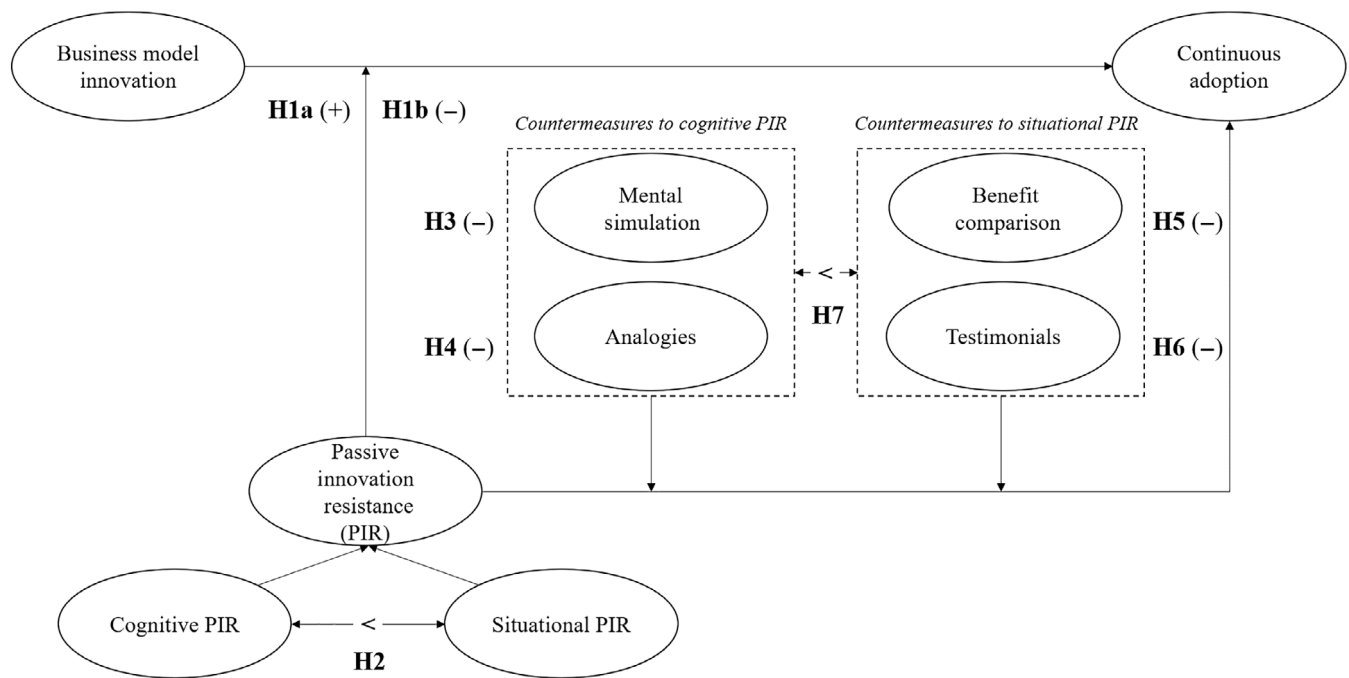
Business model innovation

Continuous adoption

H1a (+)

H1b (–)

Countermeasures to cognitive PIR

Countermeasures to situational PIR

H3 (–)

Mental simulation

Benefit comparison

H5 (–)

<

H7

H4 (–)

Analogies

Testimonials

H6 (–)

Passive innovation resistance (PIR)

Cognitive PIR

<

Situational PIR

H2